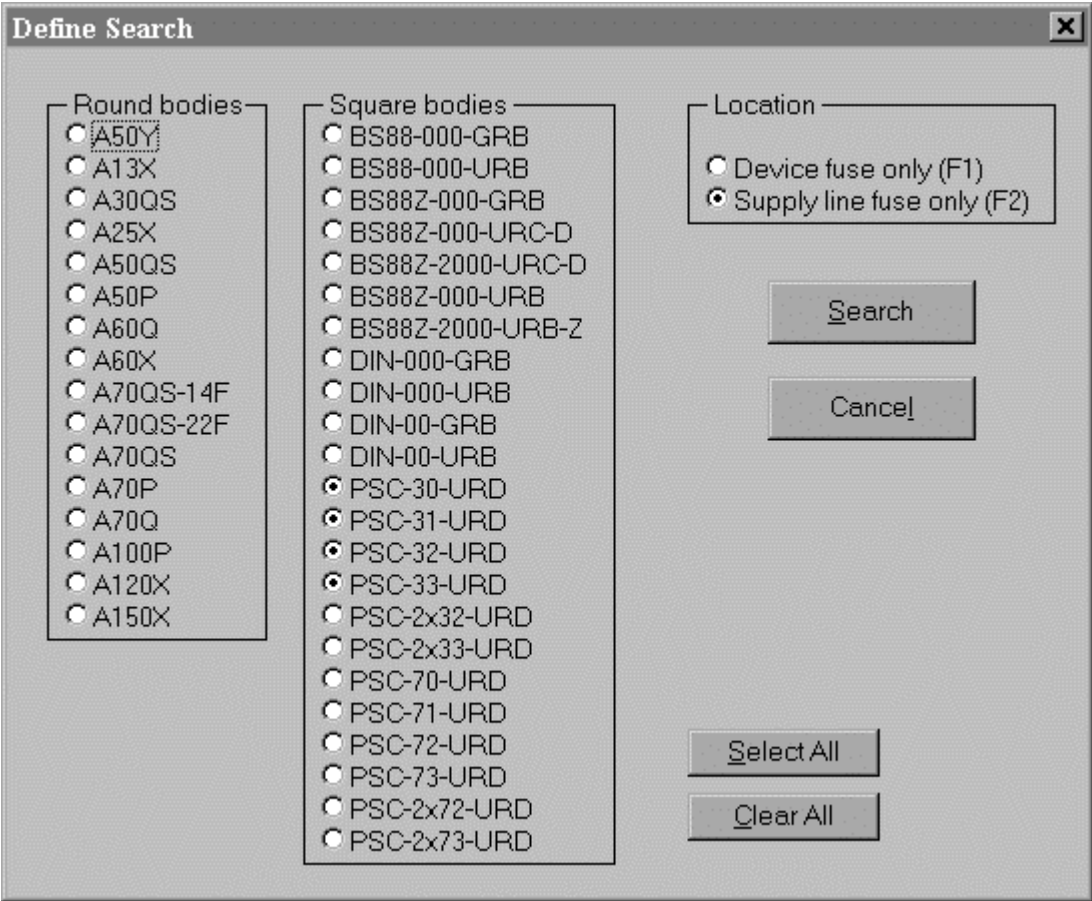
Define Search

Round bodies
A50Y
A13X
A30QS
A25X
A50QS
A50P
A60Q
A60X
A70QS-14F
A70QS-22F
A70QS
A70P
A70Q
A100P
A120X
A150X

Square bodies
BS88-000-GRB
BS88-000-URB
BS88Z-000-GRB
BS88Z-000-URC-D
BS88Z-2000-URC-D
BS88Z-000-URB
BS88Z-2000-URB-Z
DIN-000-GRB
DIN-000-URB
DIN-00-GRB
DIN-00-URB
PSC-30-URD
PSC-31-URD
PSC-32-URD
PSC-33-URD
PSC-2x32-URD
PSC-2x33-URD
PSC-70-URD
PSC-71-URD
PSC-72-URD
PSC-73-URD
PSC-2x72-URD
PSC-2x73-URD

Location
Device fuse only (F1)
Supply line fuse only (F2)

Search
Cancel

Select All
Clear All